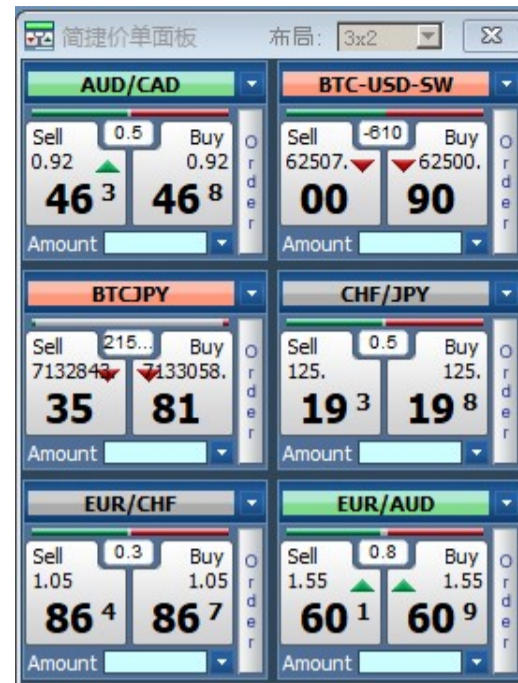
简捷价单面板 布局: 3x2

AUD/CAD
Sell 0.5 Buy
0.92 0.92
46 3 46 8
Order
Amount

BTC-USD-SW
Sell -610 Buy
62507. 62500.
00 90
Order
Amount

BTCJPY
Sell 215... Buy
7132843 7133058.
35 81
Order
Amount

CHF/JPY
Sell 0.5 Buy
125. 125.
19 3 19 8
Order
Amount

EUR/CHF
Sell 0.3 Buy
1.05 1.05
86 4 86 7
Order
Amount

EUR/AUD
Sell 0.8 Buy
1.55 1.55
60 1 60 9
Order
Amount